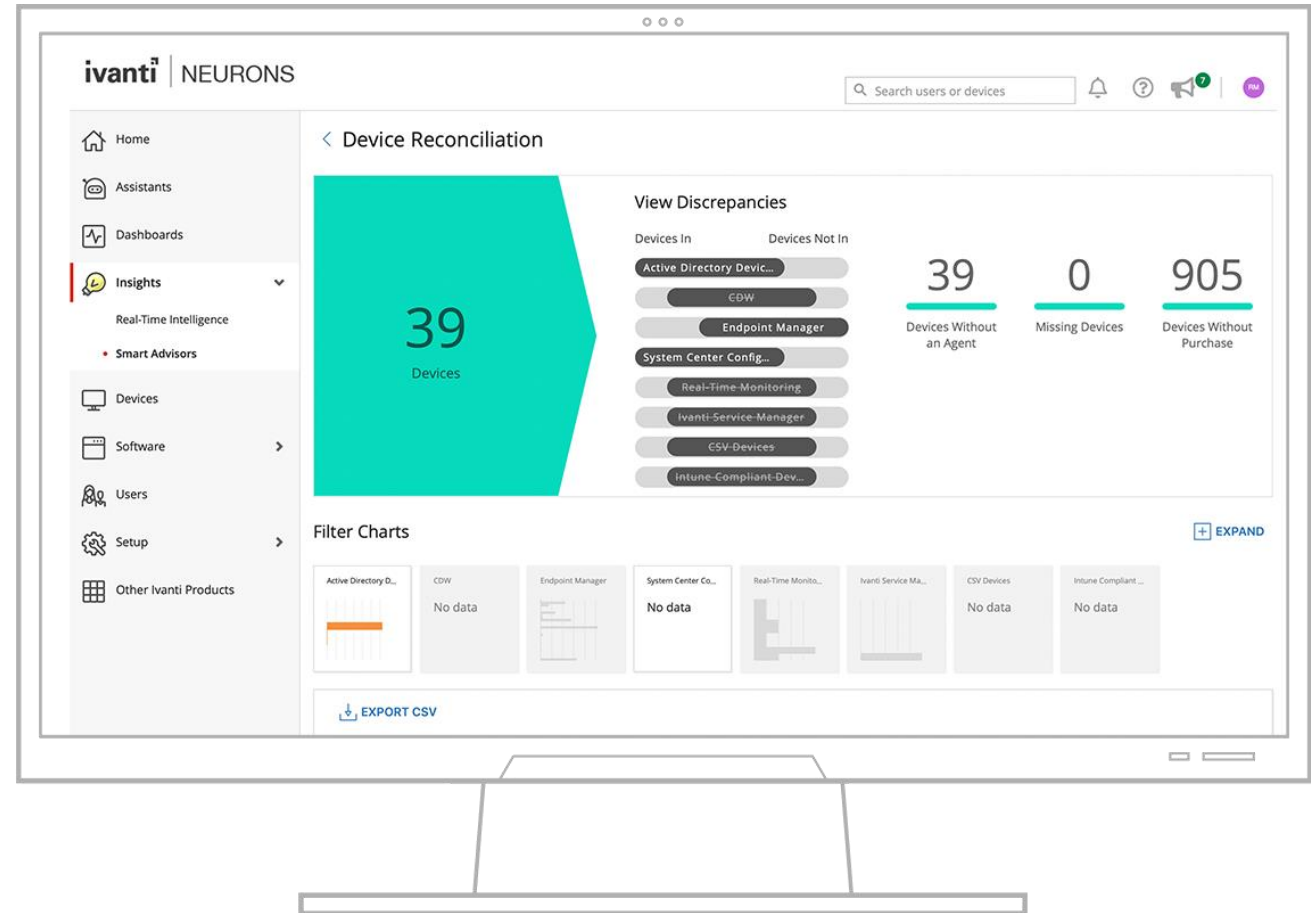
ivanti | NEURONS

Search users or devices

7

RM

Home

Assistants

Dashboards

Insights

Real-Time Intelligence

• Smart Advisors

Devices

Software

Users

Setup

Other Ivanti Products

< Device Reconciliation

39
Devices

View Discrepancies

Devices In

Devices Not In

Active Directory Devic...

CDW

Endpoint Manager

System Center Config...

Real-Time Monitoring

Ivanti Service Manager

CSV Devices

Intune Compliant Dev...

39
Devices Without an Agent

0
Missing Devices

905
Devices Without Purchase

Filter Charts

EXPAND

| Active Directory D... | CDW | Endpoint Manager | System Center Co... | Real-Time Monito... | Ivanti Service Ma... | CSV Devices | Intune Compliant ... |
|---|---|---|---|---|---|---|---|
| | No data | | No data | | | No data | No data |

EXPORT CSV